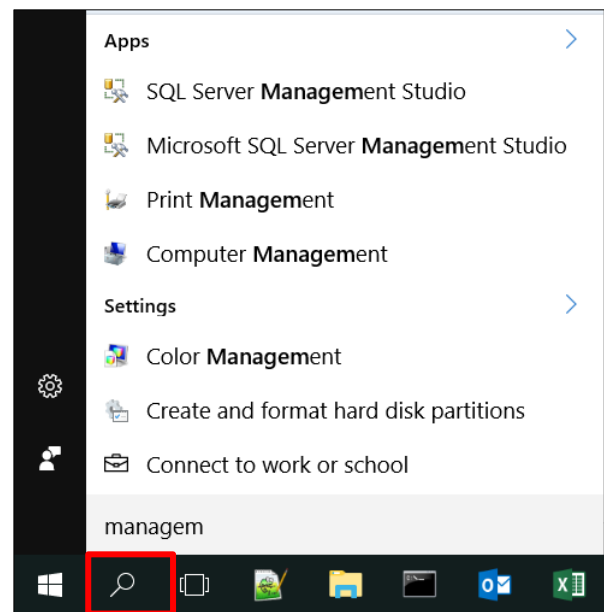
Apps

SQL Server Management Studio

Microsoft SQL Server Management Studio

Print Management

Computer Management

Settings

Color Management

Create and format hard disk partitions

Connect to work or school

managem